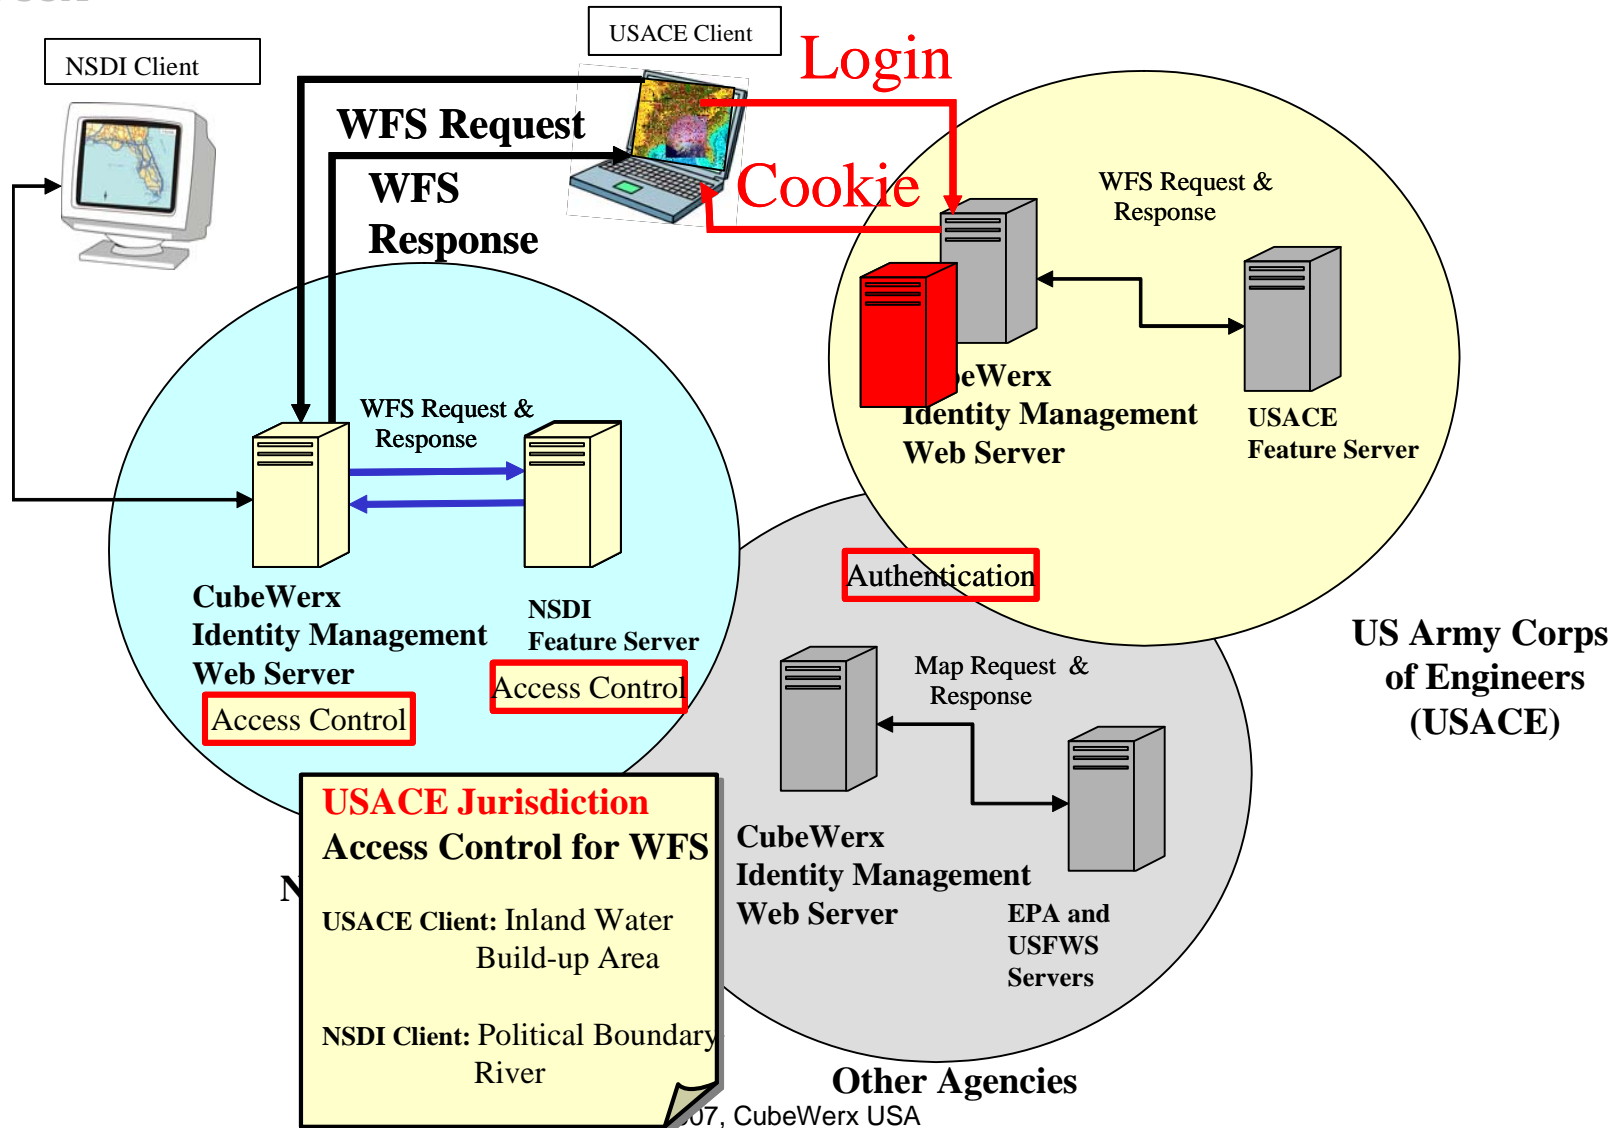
NSDI Client

USACE Client

Login

WFS Request

WFS Response

Cookie

WFS Request & Response

eWerx Identity Management Web Server

USACE Feature Server

WFS Request & Response

CubeWerx Identity Management Web Server

Access Control

NSDI Feature Server

Access Control

Authentication

US Army Corps of Engineers (USACE)

Map Request & Response

CubeWerx Identity Management Web Server

EPA and USFWS Servers

N

USACE Jurisdiction
Access Control for WFS

USACE Client: Inland Water Build-up Area

NSDI Client: Political Boundary River

Other Agencies

07, CubeWerx USA